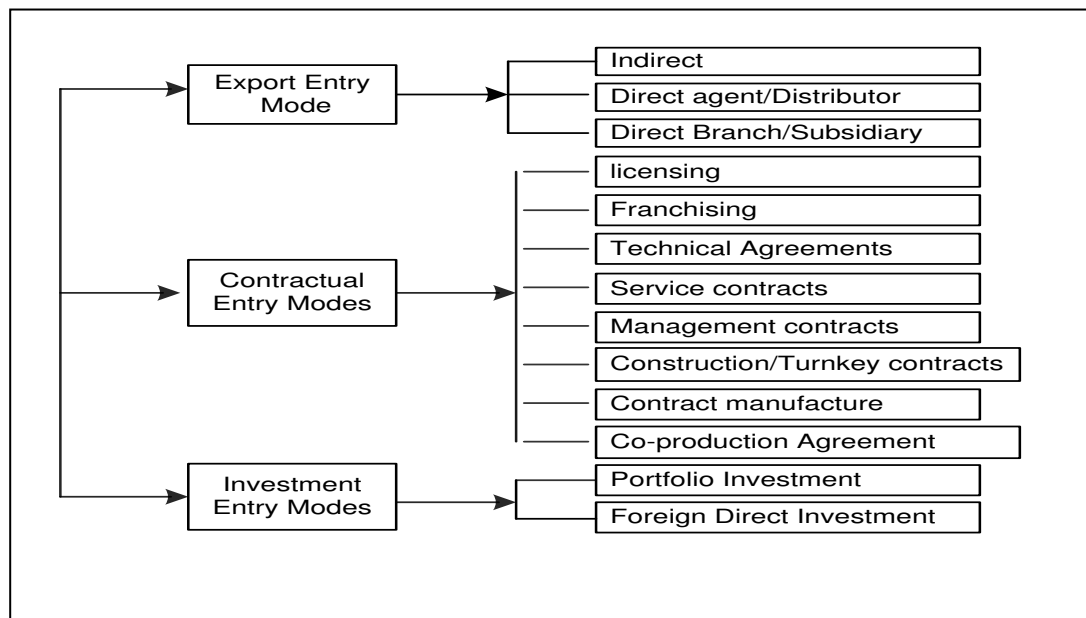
Export Entry Mode

Indirect

Direct agent/Distributor

Direct Branch/Subsidiary

Contractual Entry Modes

licensing

Franchising

Technical Agreements

Service contracts

Management contracts

Construction/Turnkey contracts

Contract manufacture

Co-production Agreement

Investment Entry Modes

Portfolio Investment

Foreign Direct Investment